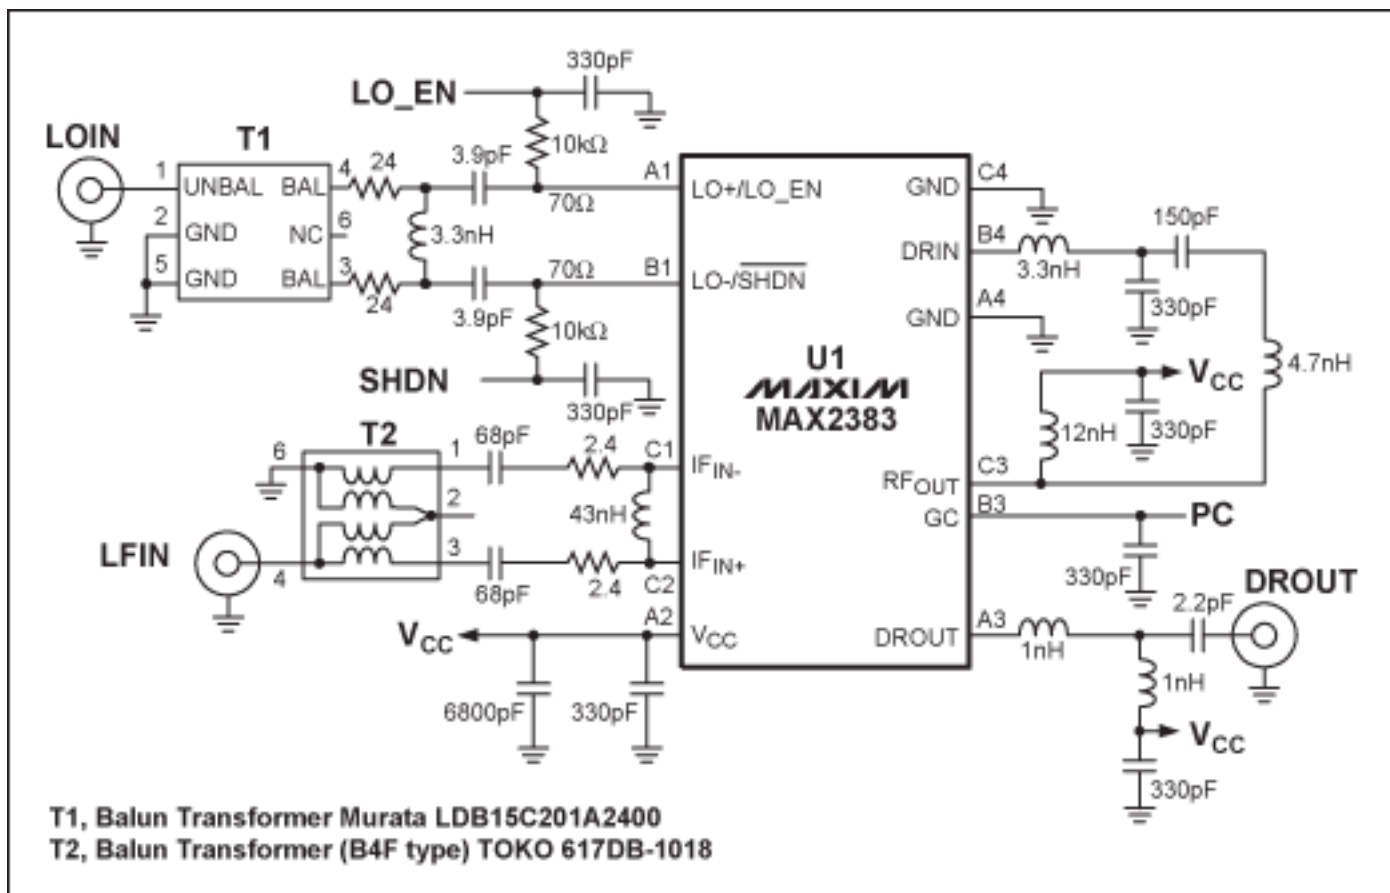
330pF
LO_EN
LOIN
T1
10kΩ
1 UNBAL BAL 4 24
3.9pF
A1
70Ω
LO+/LO_EN
GND
C4
2 GND
NC 6
3.3nH
DRIN
B4
150pF
5 GND
BAL 3
24
3.3nH
70Ω
B1
LO-/$\overline{SHDN}$
330pF
3.9pF
10kΩ
GND
A4
SHDN
U1
MAXIM
MAX2383
$V_{CC}$
4.7nH
330pF
T2
68pF
12nH
330pF
6
1
2.4
C1
$IF_{IN-}$
2
43nH
$RF_{OUT}$
C3
GC
B3
PC
LFIN
3
4
68pF
2.4
C2
$IF_{IN+}$
330pF
DROUT
2.2pF
$V_{CC}$
A2
$V_{CC}$
DROUT
A3
1nH
1nH
6800pF
330pF
$V_{CC}$
330pF
T1, Balun Transformer Murata LDB15C201A2400
T2, Balun Transformer (B4F type) TOKO 617DB-1018